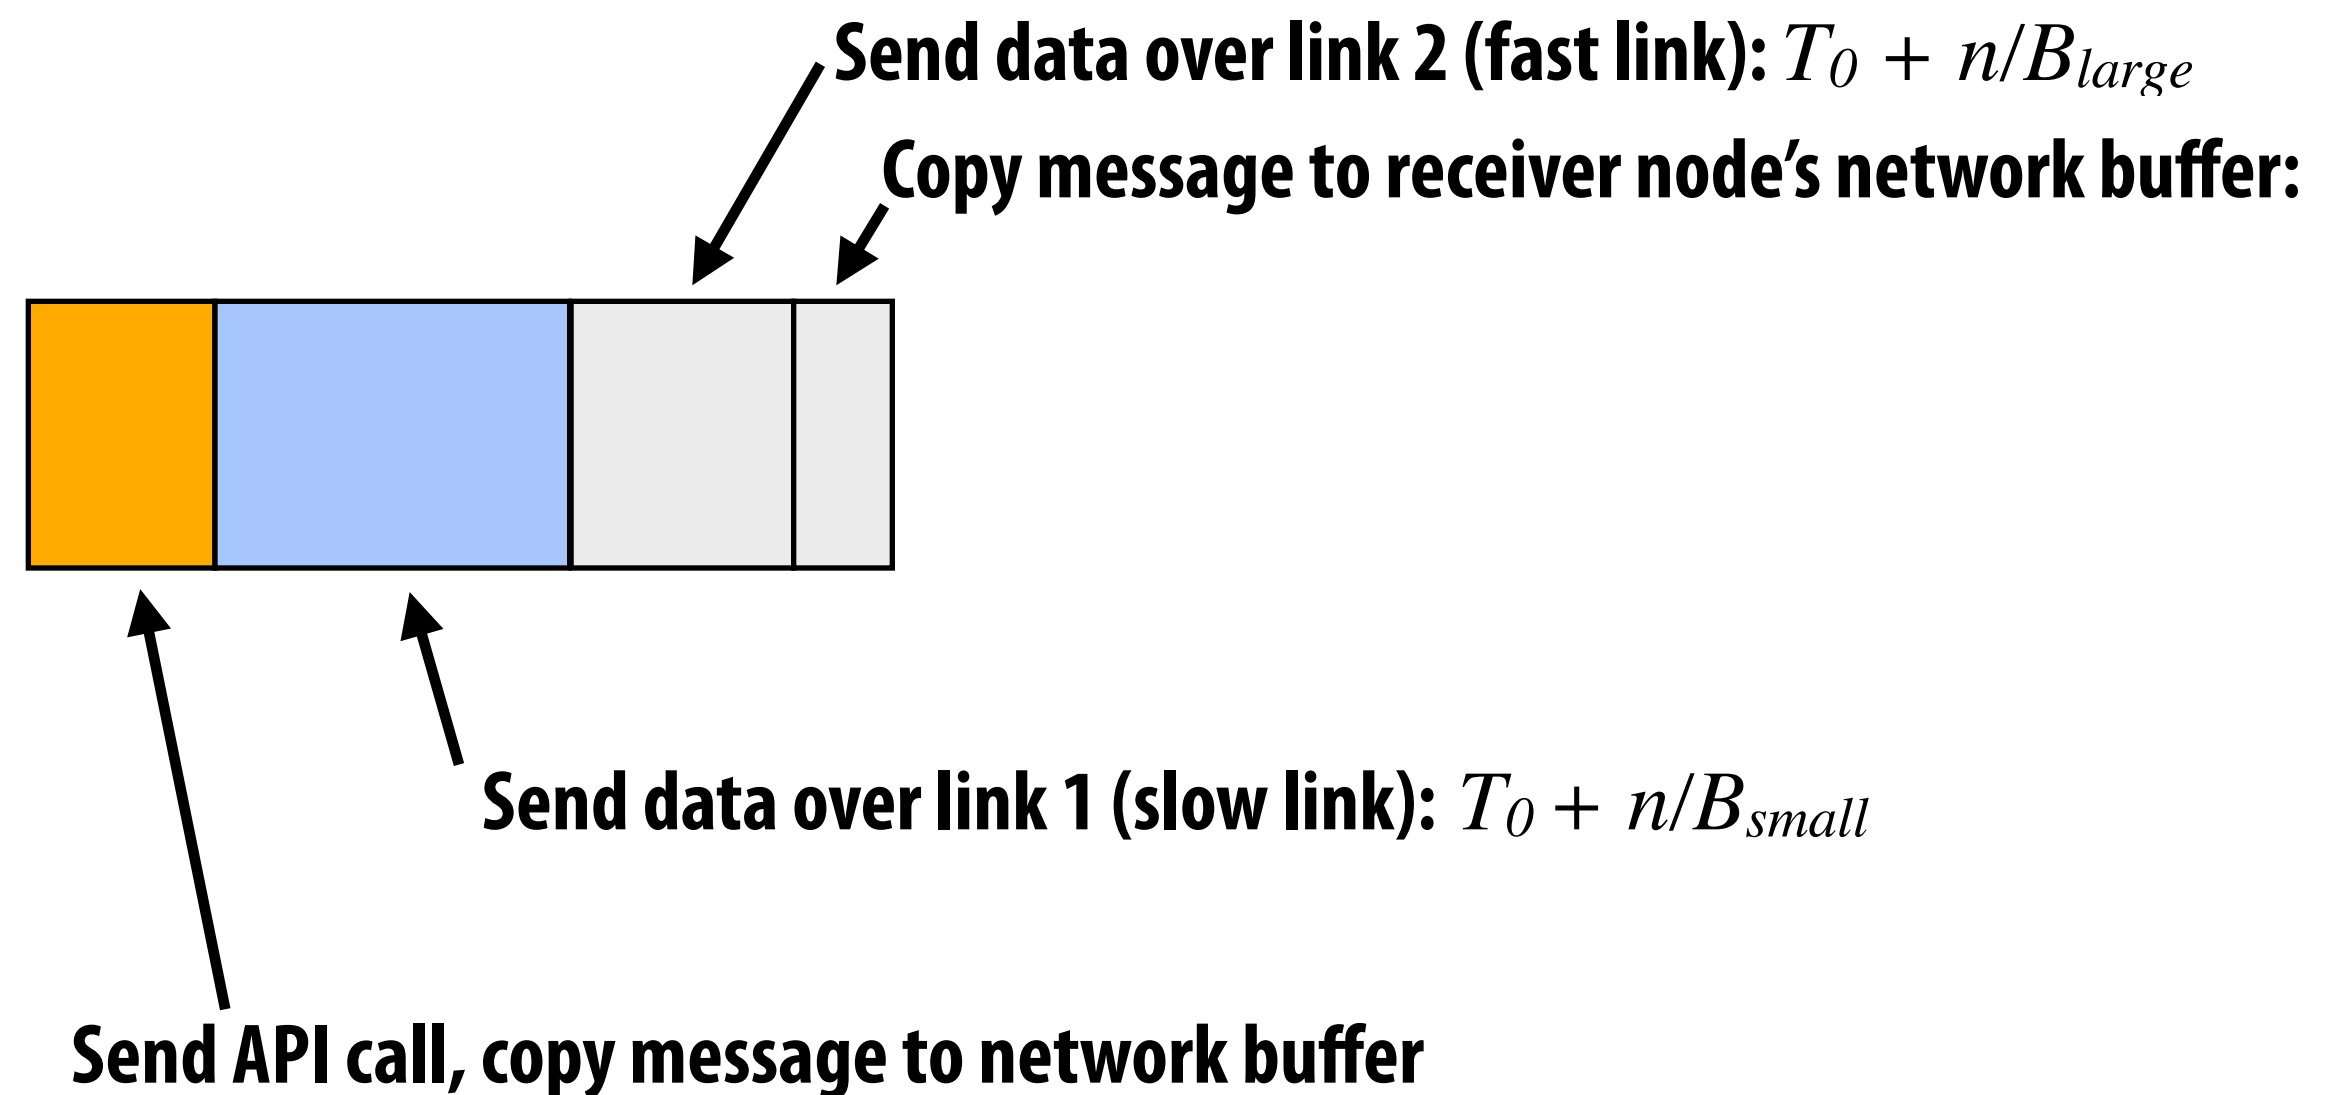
Send data over link 2 (fast link): $T_0 + n/B_{large}$

Copy message to receiver node's network buffer:

Send data over link 1 (slow link): $T_0 + n/B_{small}$

Send API call, copy message to network buffer